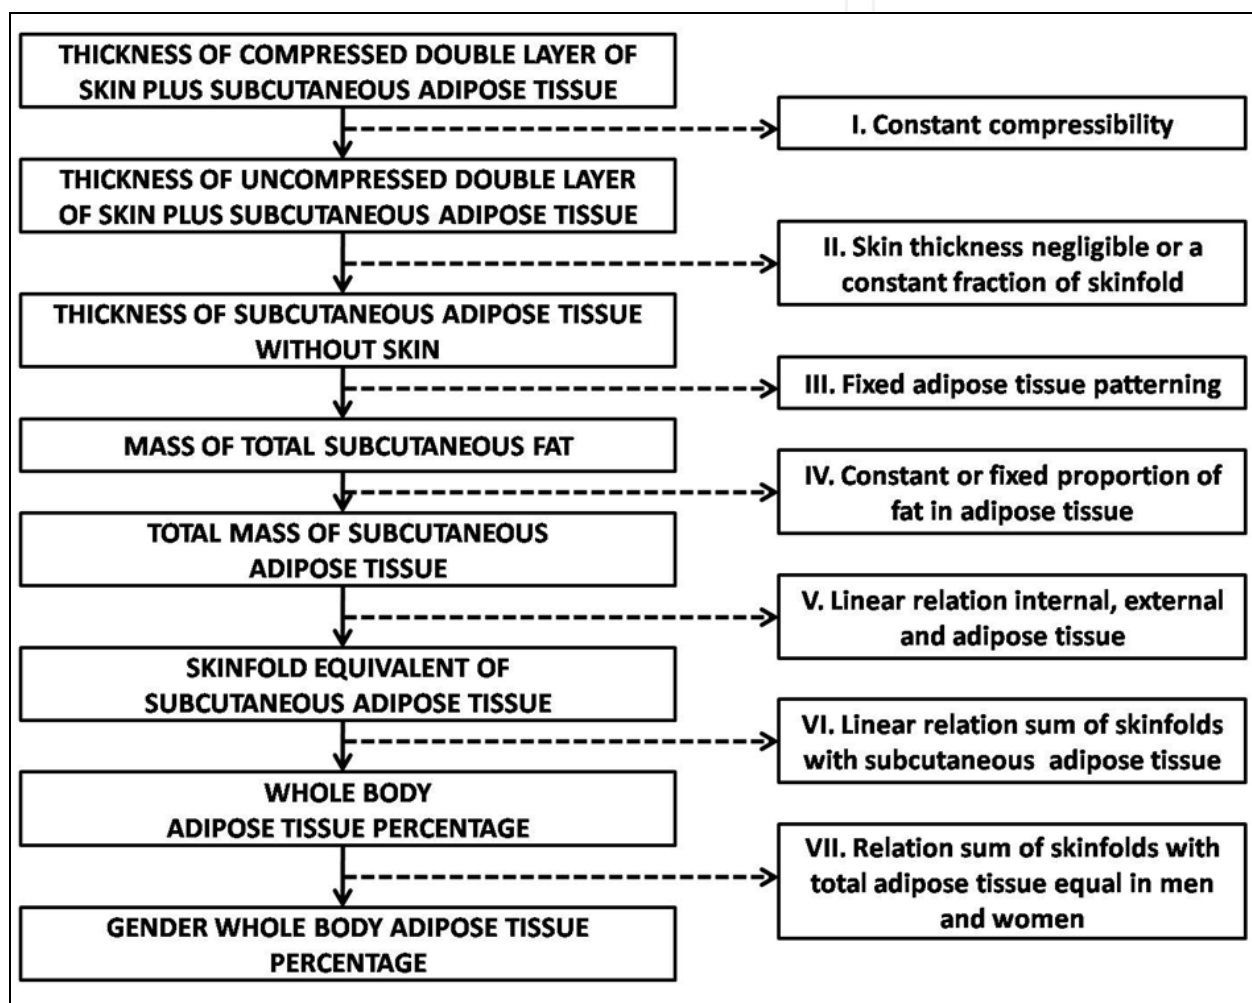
THICKNESS OF COMPRESSED DOUBLE LAYER OF SKIN PLUS SUBCUTANEOUS ADIPOSE TISSUE

I. Constant compressibility

THICKNESS OF UNCOMPRESSED DOUBLE LAYER OF SKIN PLUS SUBCUTANEOUS ADIPOSE TISSUE

II. Skin thickness negligible or a constant fraction of skinfold

THICKNESS OF SUBCUTANEOUS ADIPOSE TISSUE WITHOUT SKIN

III. Fixed adipose tissue patterning

MASS OF TOTAL SUBCUTANEOUS FAT

IV. Constant or fixed proportion of fat in adipose tissue

TOTAL MASS OF SUBCUTANEOUS ADIPOSE TISSUE

V. Linear relation internal, external and adipose tissue

SKINFOLD EQUIVALENT OF SUBCUTANEOUS ADIPOSE TISSUE

VI. Linear relation sum of skinfolds with subcutaneous adipose tissue

WHOLE BODY ADIPOSE TISSUE PERCENTAGE

VII. Relation sum of skinfolds with total adipose tissue equal in men and women

GENDER WHOLE BODY ADIPOSE TISSUE PERCENTAGE